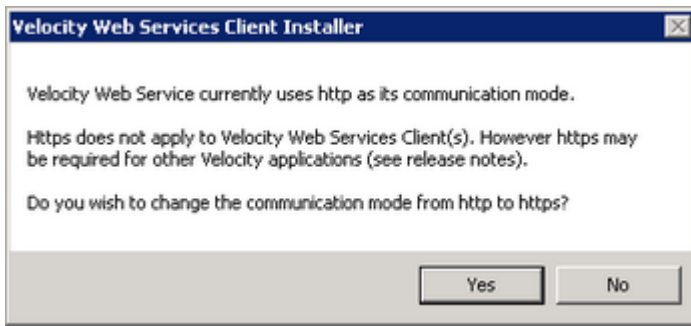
Velocity Web Services Client Installer

Velocity Web Service currently uses http as its communication mode.

Https does not apply to Velocity Web Services Client(s). However https may be required for other Velocity applications (see release notes).

Do you wish to change the communication mode from http to https?

Yes

No